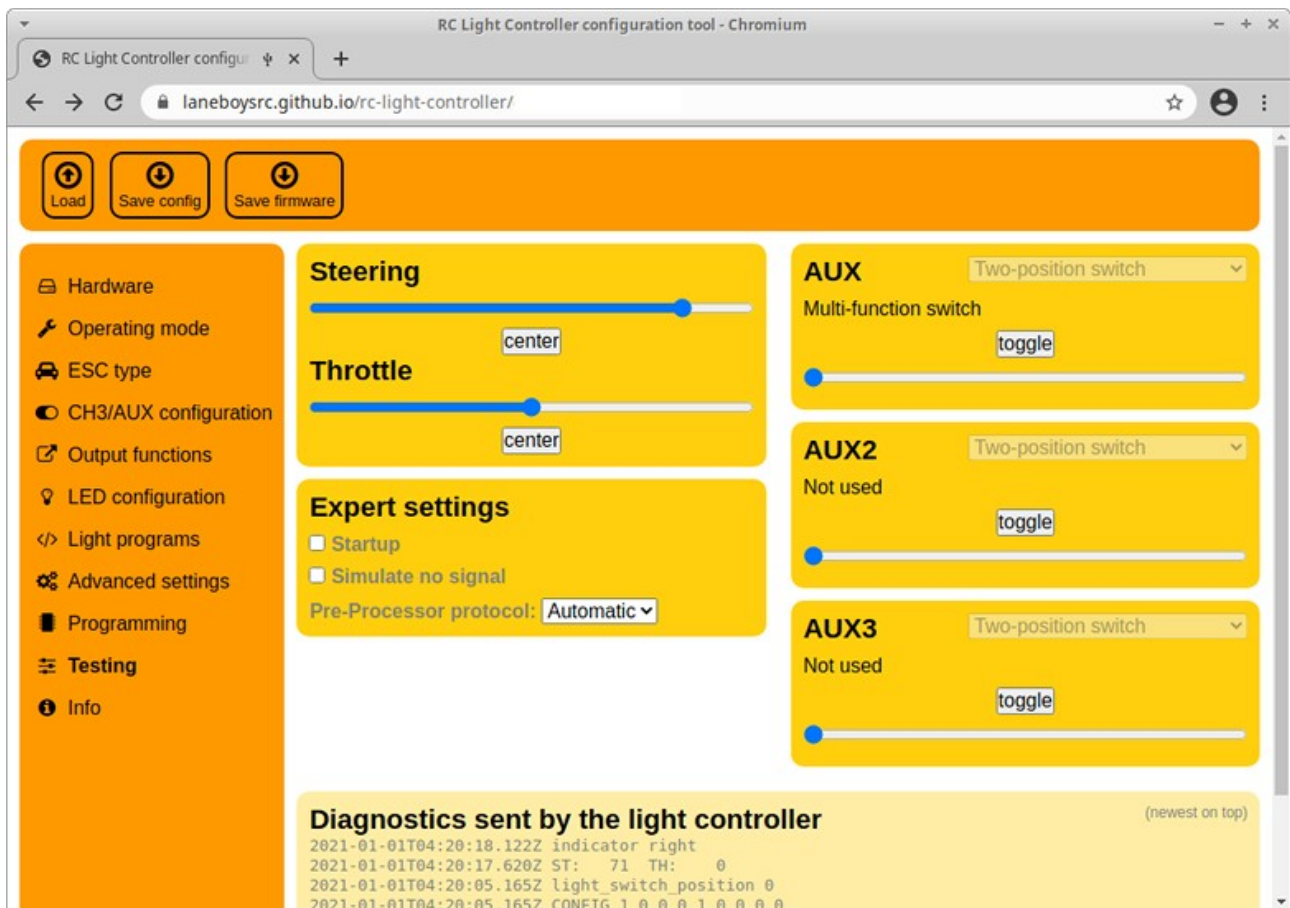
RC Light Controller configuration tool - Chromium

RC Light Controller configur

laneboysrc.github.io/rc-light-controller/

Load
Save config
Save firmware

Hardware
Operating mode
ESC type
CH3/AUX configuration
Output functions
LED configuration
Light programs
Advanced settings
Programming
Testing
Info

Steering
center
Throttle
center

Expert settings
Startup
Simulate no signal
Pre-Processor protocol: Automatic

AUX
Two-position switch
Multi-function switch
toggle

AUX2
Two-position switch
Not used
toggle

AUX3
Two-position switch
Not used
toggle

Diagnostics sent by the light controller
(newest on top)
2021-01-01T04:20:18.122Z indicator right
2021-01-01T04:20:17.620Z ST: 71 TH: 0
2021-01-01T04:20:05.165Z light_switch_position 0
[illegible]